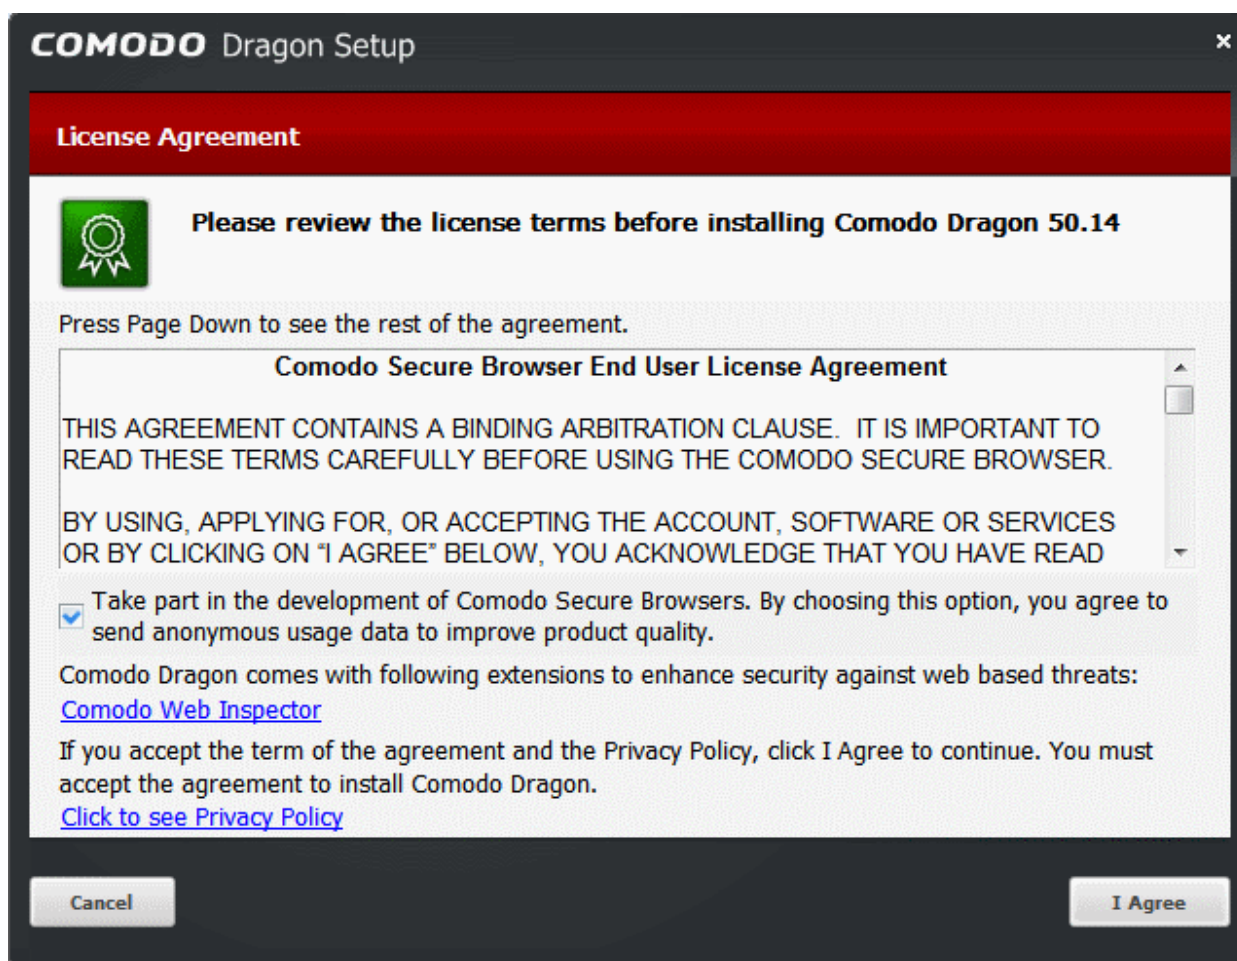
COMODO Dragon Setup

×

License Agreement

Please review the license terms before installing Comodo Dragon 50.14

Press Page Down to see the rest of the agreement.

Comodo Secure Browser End User License Agreement

THIS AGREEMENT CONTAINS A BINDING ARBITRATION CLAUSE. IT IS IMPORTANT TO READ THESE TERMS CAREFULLY BEFORE USING THE COMODO SECURE BROWSER.

BY USING, APPLYING FOR, OR ACCEPTING THE ACCOUNT, SOFTWARE OR SERVICES OR BY CLICKING ON "I AGREE" BELOW, YOU ACKNOWLEDGE THAT YOU HAVE READ

Take part in the development of Comodo Secure Browsers. By choosing this option, you agree to send anonymous usage data to improve product quality.

Comodo Dragon comes with following extensions to enhance security against web based threats:

Comodo Web Inspector

If you accept the term of the agreement and the Privacy Policy, click I Agree to continue. You must accept the agreement to install Comodo Dragon.

Click to see Privacy Policy

Cancel

I Agree